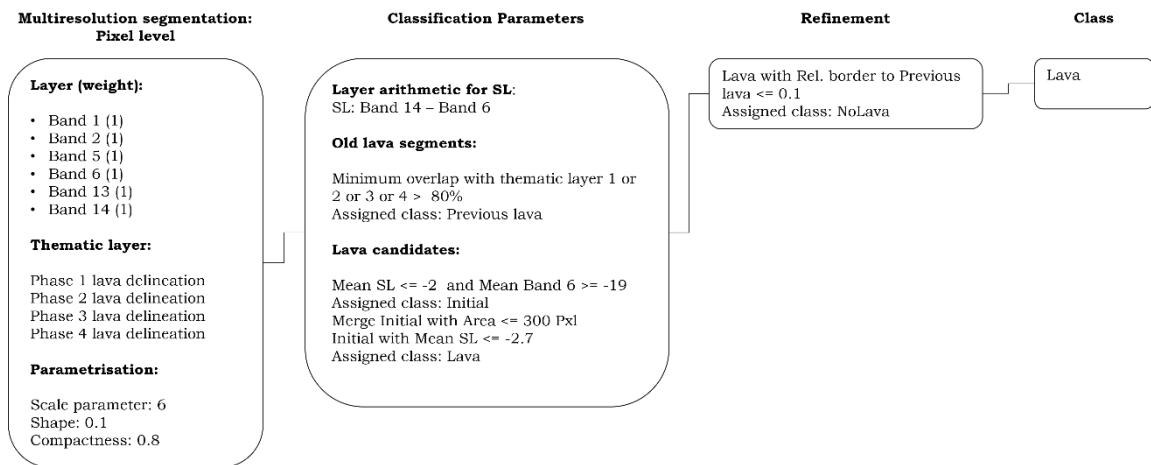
Multiresolution segmentation: Pixel level

Layer (weight):

• Band 1 (1)
• Band 2 (1)
• Band 5 (1)
• Band 6 (1)
• Band 13 (1)
• Band 14 (1)

Thematic layer:

Phase 1 lava delineation
Phase 2 lava delineation
Phase 3 lava delineation
Phase 4 lava delineation

Parametrisation:

Scale parameter: 6
Shape: 0.1
Compactness: 0.8

Classification Parameters

Layer arithmetic for SL:
SL: Band 14 – Band 6

Old lava segments:

Minimum overlap with thematic layer 1 or 2 or 3 or 4 > 80%
Assigned class: Previous lava

Lava candidates:

Mean SL <= -2 and Mean Band 6 >= -19
Assigned class: Initial
Merge Initial with Area <= 300 Pxl
Initial with Mean SL <= -2.7
Assigned class: Lava

Refinement

Lava with Rel. border to Previous lava <= 0.1
Assigned class: NoLava

Class

Lava